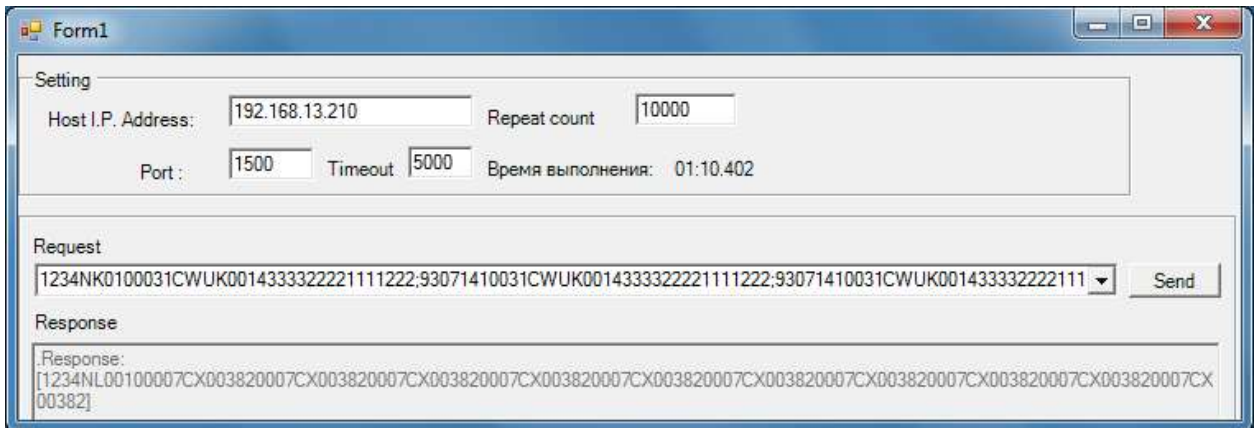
Form1

Setting

Host I.P. Address: 192.168.13.210 Repeat count 10000

Port : 1500 Timeout 5000 Время выполнения: 01:10.402

Request

1234NK0100031CWUK0014333322221111222;93071410031CWUK0014333322221111222;93071410031CWUK001433332222111

Send

Response

.Response:
[1234NL00100007CX003820007CX003820007CX003820007CX003820007CX003820007CX003820007CX003820007CX003820007CX003820007CX00382]